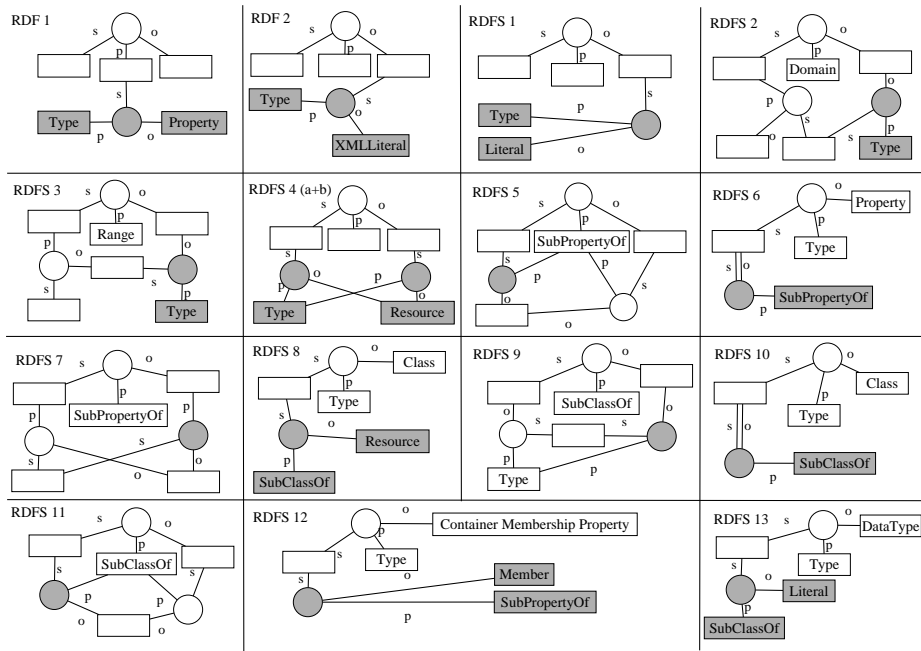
RDF 1
s o
p
s
Type p o Property

RDF 2
s o
p
s
Type p
XMLLiteral

RDFS 1
s o
p
s
Type
Literal o

RDFS 2
s o
p Domain
p o
s o p
Type

RDFS 3
s o
p Range
p o
s p
Type

RDFS 4 (a+b)
s o
p
s o p o
Type Resource

RDFS 5
s o
SubPropertyOf
p s
s p
o
o

RDFS 6
o
s p Property
Type
s
p SubPropertyOf

RDFS 7
s o
p
SubPropertyOf
p p
s
s o

RDFS 8
s o Class
p
s Type
o
Resource
p
SubClassOf

RDFS 9
s o
p
SubClassOf
o s s
p
Type p

RDFS 10
s o
p Class
s Type
SubClassOf

RDFS 11
s o
p
s SubClassOf
p p
o o

RDFS 12
s o Container Membership Property
p
s Type
o
Member
SubPropertyOf
p

RDFS 13
s o DataType
p
s Type
o Literal
p
SubClassOf